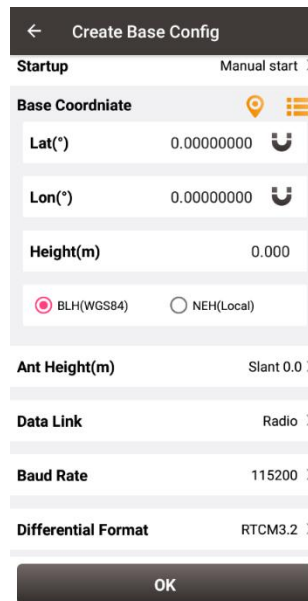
Create Base Config

Startup Manual start

Base Coordniate

Lat(°) 0.00000000

Lon(°) 0.00000000

Height(m) 0.000

BLH(WGS84) NEH(Local)

Ant Height(m) Slant 0.0

Data Link Radio

Baud Rate 115200

Differential Format RTCM3.2

OK